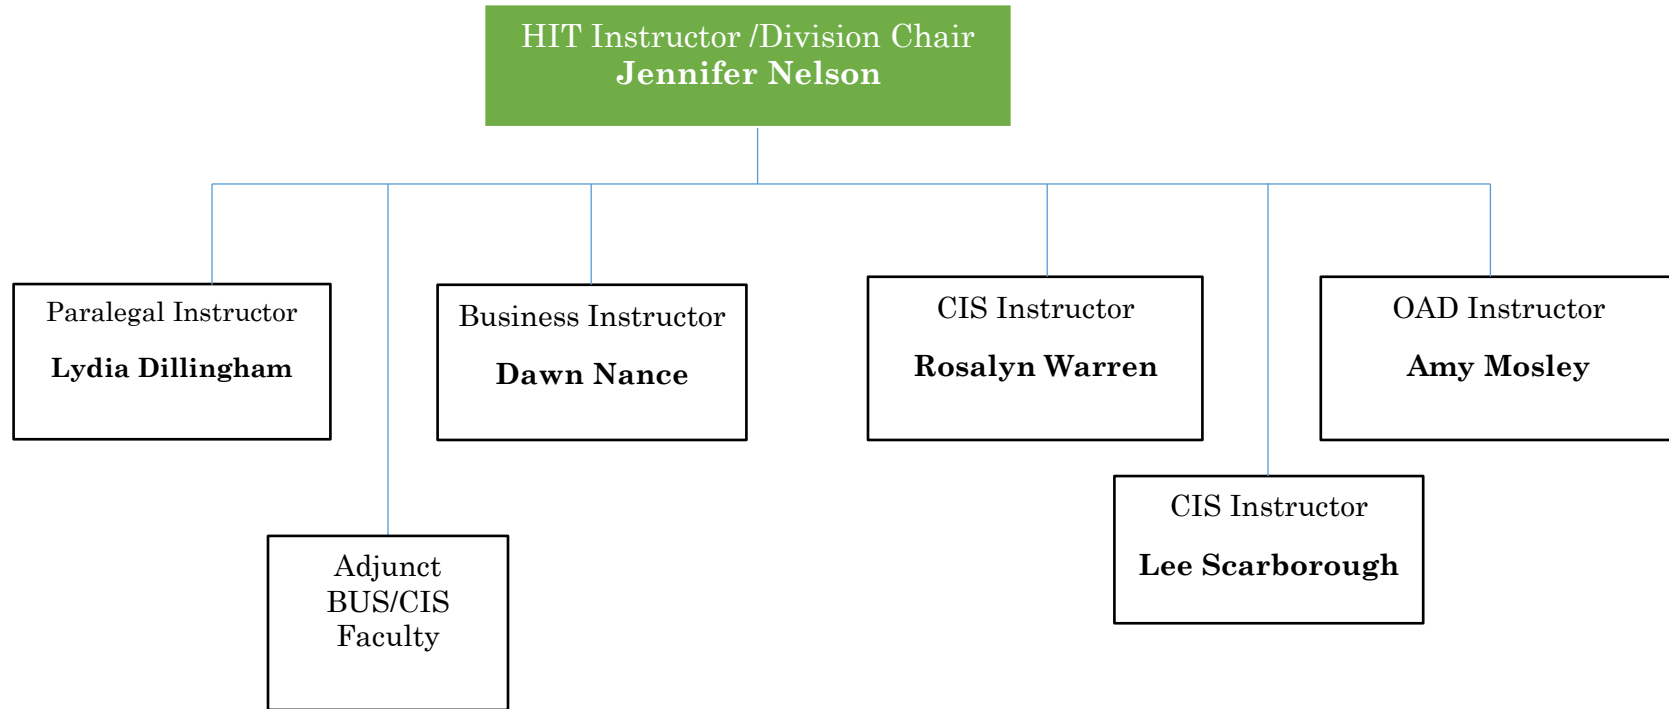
HIT Instructor /Division Chair
**Jennifer Nelson**

Paralegal Instructor
**Lydia Dillingham**

Business Instructor
**Dawn Nance**

CIS Instructor
**Rosalyn Warren**

OAD Instructor
**Amy Mosley**

Adjunct
BUS/CIS
Faculty

CIS Instructor
**Lee Scarborough**